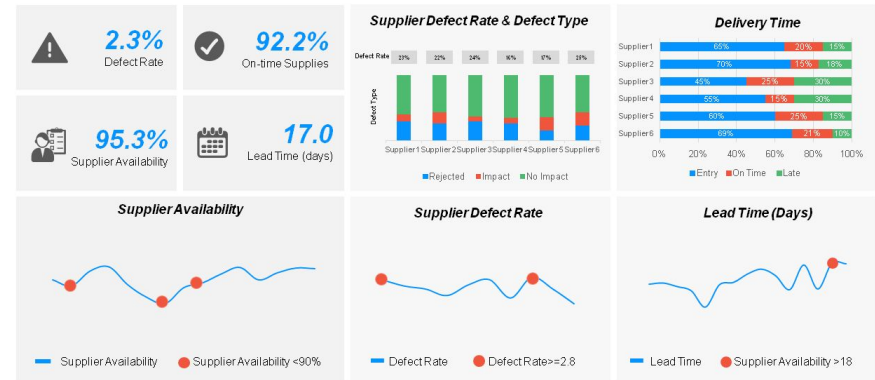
2.3%
Defect Rate

92.2%
On-time Supplies

95.3%
Supplier Availability

17.0
Lead Time (days)

Supplier Defect Rate & Defect Type

Defect Rate
23%
22%
24%
16%
17%
20%

Defect Type

Supplier1 Supplier2 Supplier3 Supplier4 Supplier5 Supplier6

Rejected Impact No Impact

Delivery Time

| | Entry | On Time | Late |
|---|---|---|---|
| Supplier1 | 65% | 20% | 15% |
| Supplier2 | 70% | 15% | 18% |
| Supplier3 | 45% | 25% | 30% |
| Supplier4 | 55% | 15% | 30% |
| Supplier5 | 60% | 25% | 15% |
| Supplier6 | 69% | 21% | 10% |

0% 20% 40% 60% 80% 100%

Entry On Time Late

Supplier Availability

Supplier Availability Supplier Availability <90%

Supplier Defect Rate

Defect Rate Defect Rate>=2.8

Lead Time (Days)

Lead Time Supplier Availability >18